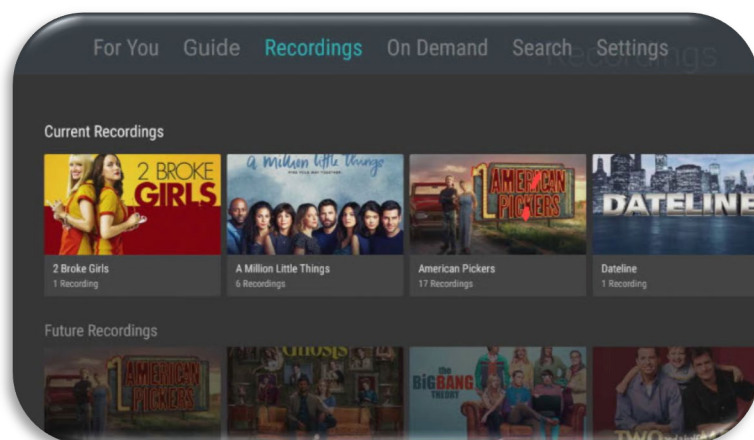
For You Guide Recordings On Demand Search Settings Recordings

Current Recordings

2 BROKE GIRLS

A Million Little Things

AMERICAN PICKERS

DATELINE

2 Broke Girls
1 Recording

A Million Little Things
6 Recordings

American Pickers
17 Recordings

Dateline
1 Recording

Future Recordings

AMERICAN PICKERS

GHOSTS

the BIG BANG THEORY